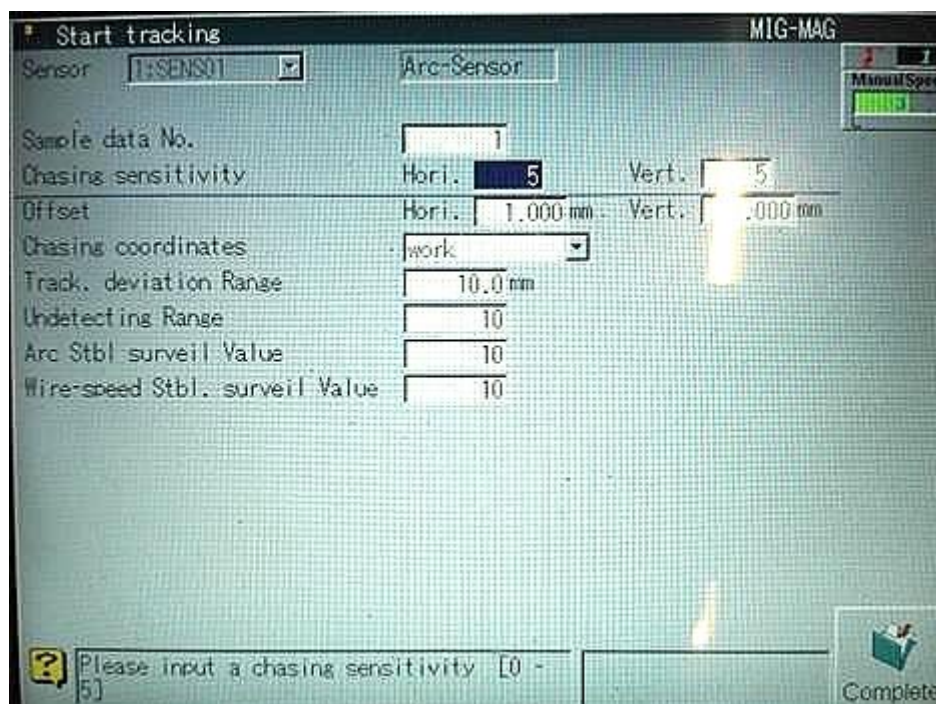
Start tracking
MIG-MAG
Sensor 1:SENS01
Arc-Sensor
Manual Spe
Sample data No. 1
Chasing sensitivity Hori. 5 Vert. 5
Offset Hori. 1.000 mm Vert. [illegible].000 mm
Chasing coordinates work
Track. deviation Range 10.0 mm
Undetecting Range 10
Arc Stbl surveil Value 10
Wire-speed Stbl. surveil Value 10
Please input a chasing sensitivity [0 - 5]
Complete